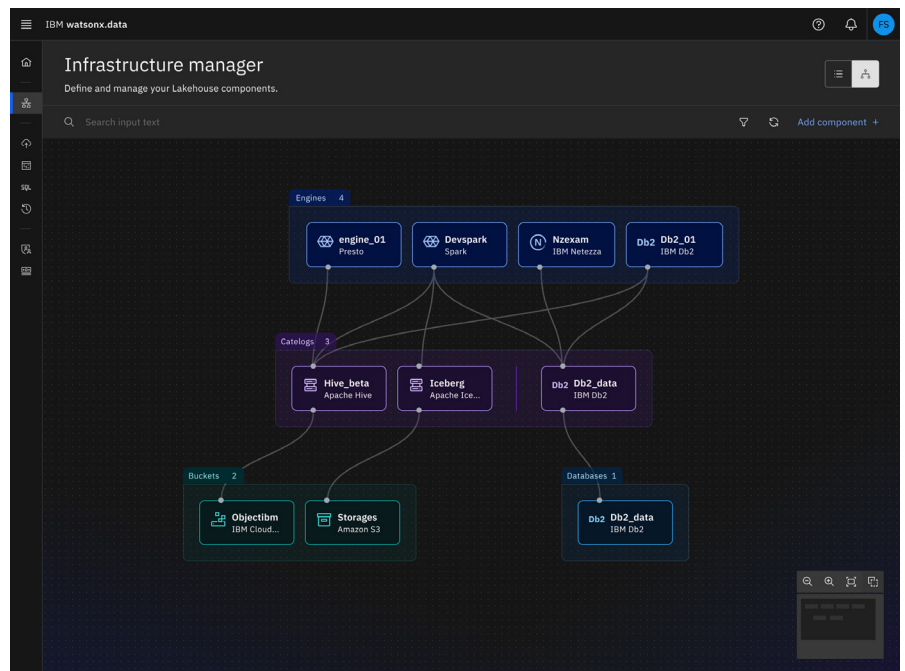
IBM watsonx.data

FS

Infrastructure manager

Define and manage your Lakehouse components.

Search input text

Add component +

Engines 4

engine_01
Presto

Devspark
Spark

Nzexam
IBM Netezza

Db2 Db2_01
IBM Db2

Catelogs 3

Hive_beta
Apache Hive

Iceberg
Apache Ice...

Db2 Db2_data
IBM Db2

Buckets 2

Objectibm
IBM Cloud...

Storages
Amazon S3

Databases 1

Db2 Db2_data
IBM Db2